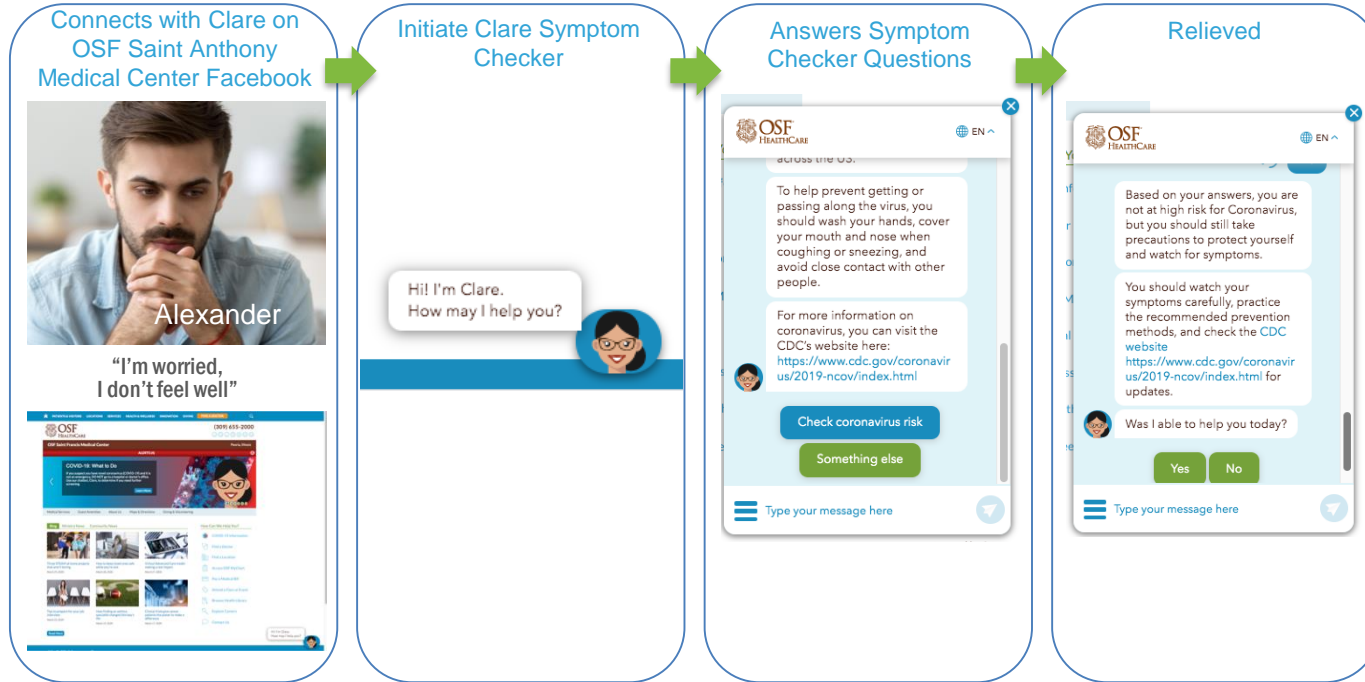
Connects with Clare on OSF Saint Anthony Medical Center Facebook

Alexander

"I'm worried, I don't feel well"

OSF HEALTHCARE (309) 655-2000

OSF Saint Francis Medical Center

COVID-19: What to Do

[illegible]

Initiate Clare Symptom Checker

Hi! I'm Clare. How may I help you?

Answers Symptom Checker Questions

OSF HEALTHCARE EN

across the US.

To help prevent getting or passing along the virus, you should wash your hands, cover your mouth and nose when coughing or sneezing, and avoid close contact with other people.

For more information on coronavirus, you can visit the CDC's website here: https://www.cdc.gov/coronavirus/2019-ncov/index.html

Check coronavirus risk

Something else

Type your message here

Relieved

OSF HEALTHCARE EN

Based on your answers, you are not at high risk for Coronavirus, but you should still take precautions to protect yourself and watch for symptoms.

You should watch your symptoms carefully, practice the recommended prevention methods, and check the CDC website https://www.cdc.gov/coronavirus/2019-ncov/index.html for updates.

Was I able to help you today?

Yes

No

Type your message here